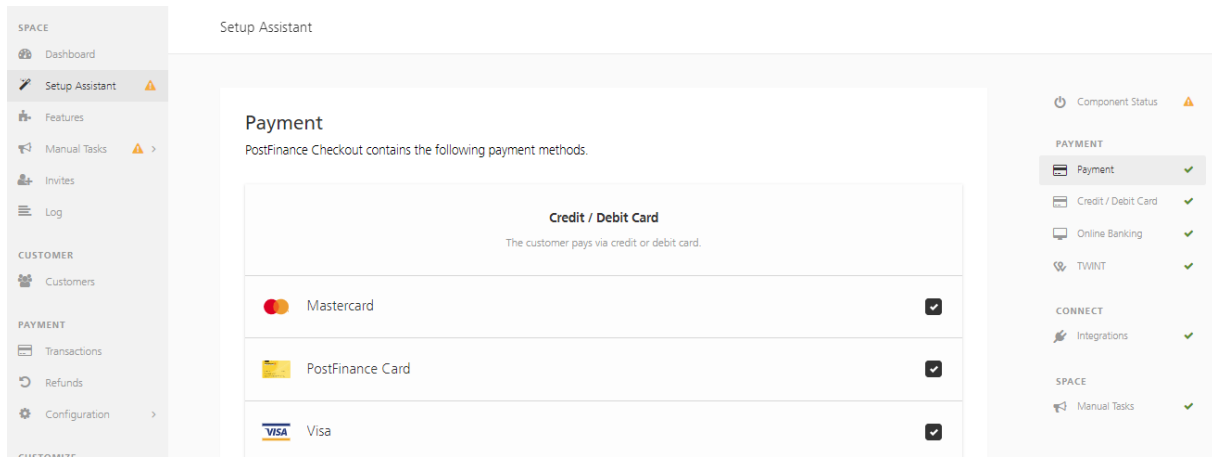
SPACE
Dashboard
Setup Assistant
Features
Manual Tasks
Invites
Log

CUSTOMER
Customers

PAYMENT
Transactions
Refunds
Configuration

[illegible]

Setup Assistant

Payment
PostFinance Checkout contains the following payment methods.

Credit / Debit Card
The customer pays via credit or debit card.

Mastercard
PostFinance Card
VISA Visa

Component Status

PAYMENT
Payment
Credit / Debit Card
Online Banking
TWINT

CONNECT
Integrations

SPACE
Manual Tasks